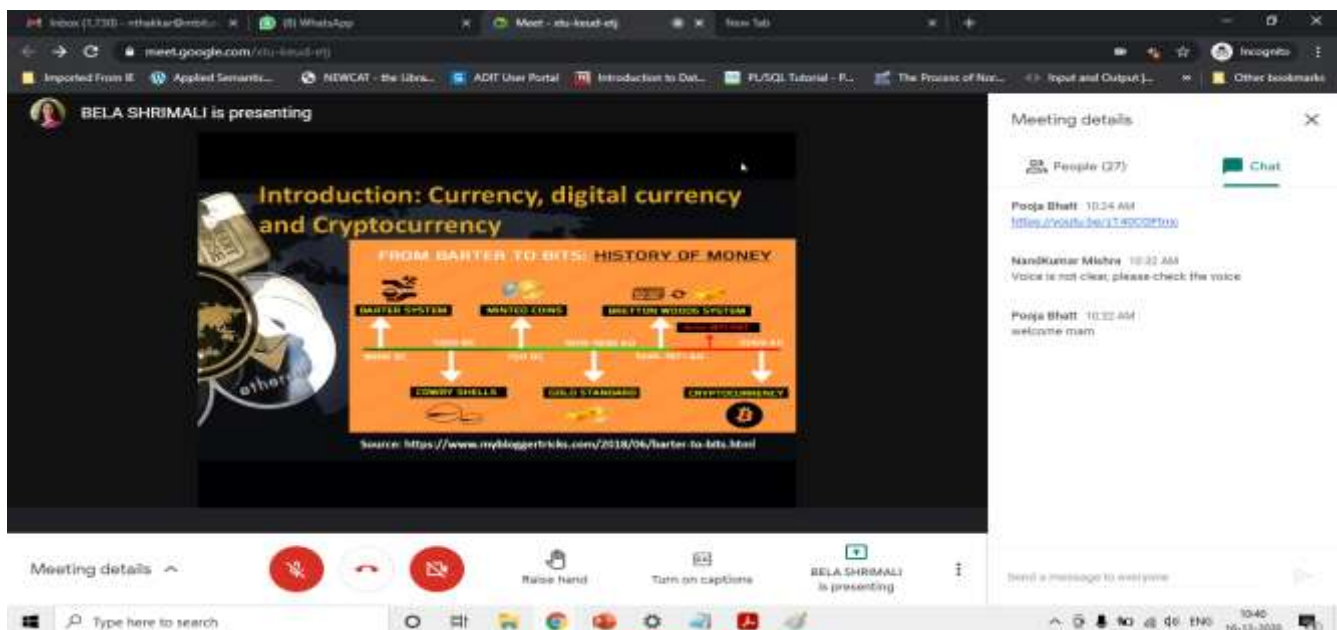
Inbox (1,730) - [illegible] (8) WhatsApp Meet - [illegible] New Tab

meet.google.com/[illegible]

Incognito

Imported From IE Applied Semantic... NEWCAT - the Libra... ADIT User Portal Introduction to Dat... PL/SQL Tutorial - P... The Process of Nor... Input and Output |... » Other bookmarks

BELA SHRIMALI is presenting

Introduction: Currency, digital currency and Cryptocurrency

FROM BARTER TO BITS: HISTORY OF MONEY

BARTER SYSTEM MINTED COINS BRETTON WOODS SYSTEM

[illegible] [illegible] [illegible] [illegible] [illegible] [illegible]

COWRY SHELLS GOLD STANDARD CRYPTOCURRENCY

Source: https://www.mybloggertricks.com/2018/06/barter-to-bits.html

Meeting details

People (27) Chat

Pooja Bhatt 10:24 AM
https://youtu.be/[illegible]

NandKumar Mishra 10:32 AM
Voice is not clear, please check the voice

Pooja Bhatt 10:32 AM
welcome mam

Send a message to everyone

Meeting details ^

Raise hand

Turn on captions

BELA SHRIMALI is presenting

Type here to search

ENG 10:40 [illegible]